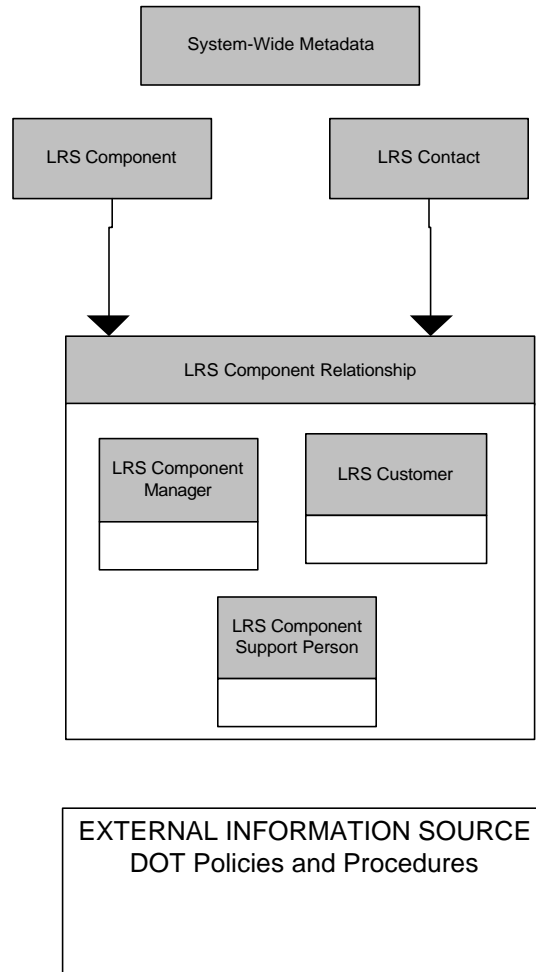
System-Wide Metadata

LRS Component

LRS Contact

LRS Component Relationship

LRS Component Manager

LRS Customer

LRS Component Support Person

EXTERNAL INFORMATION SOURCE
DOT Policies and Procedures